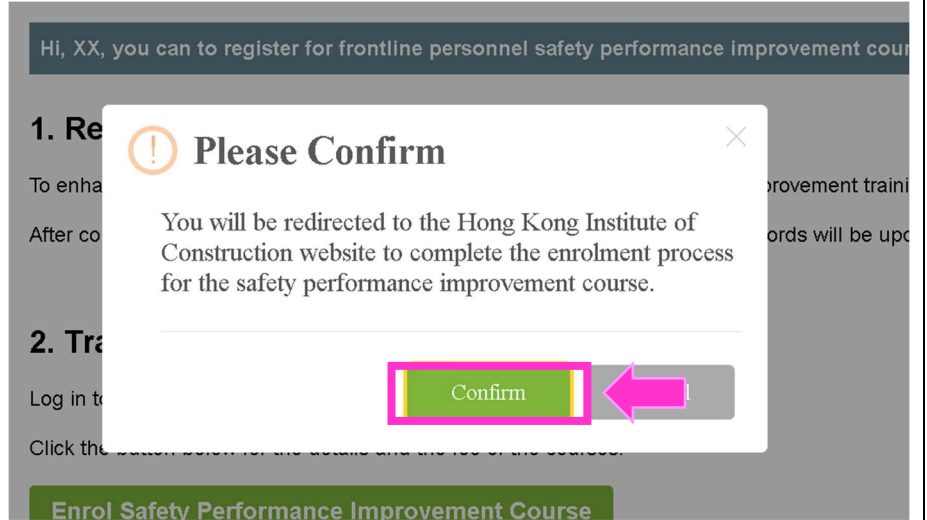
Hi, XX, you can to register for frontline personnel safety performance improvement cou

1. Re

To enha                                                                                                  provement traini

After co                                                                                                   ords will be upd

2. Tra

Log in t

Click the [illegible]

Enrol Safety Performance Improvement Course

Please Confirm

You will be redirected to the Hong Kong Institute of Construction website to complete the enrolment process for the safety performance improvement course.

Confirm

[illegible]l